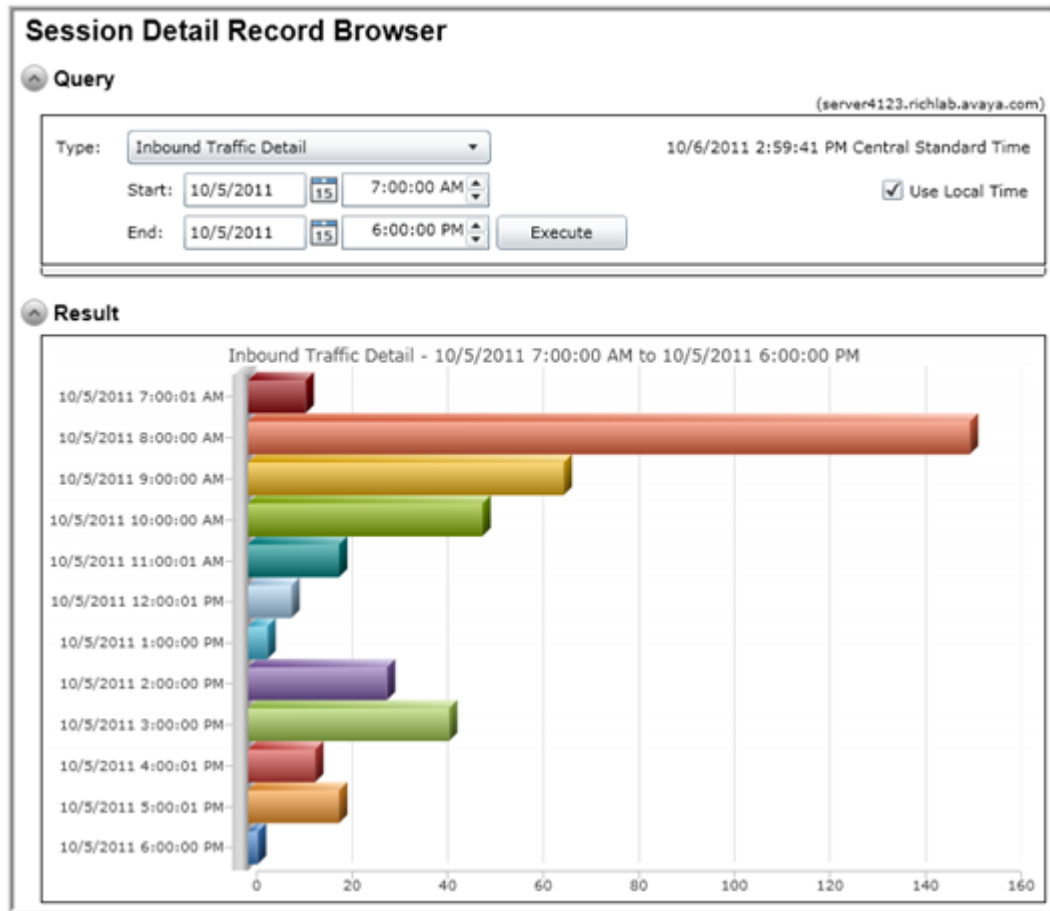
Session Detail Record Browser

Query

(server4123.richlab.avaya.com)

Type: Inbound Traffic Detail

10/6/2011 2:59:41 PM Central Standard Time

Start: 10/5/2011 15 7:00:00 AM

Use Local Time

End: 10/5/2011 15 6:00:00 PM Execute

Result

Inbound Traffic Detail - 10/5/2011 7:00:00 AM to 10/5/2011 6:00:00 PM

10/5/2011 7:00:01 AM
10/5/2011 8:00:00 AM
10/5/2011 9:00:00 AM
10/5/2011 10:00:00 AM
10/5/2011 11:00:01 AM
10/5/2011 12:00:01 PM
10/5/2011 1:00:00 PM
10/5/2011 2:00:00 PM
10/5/2011 3:00:00 PM
10/5/2011 4:00:01 PM
10/5/2011 5:00:01 PM
10/5/2011 6:00:00 PM

0 20 40 60 80 100 120 140 160